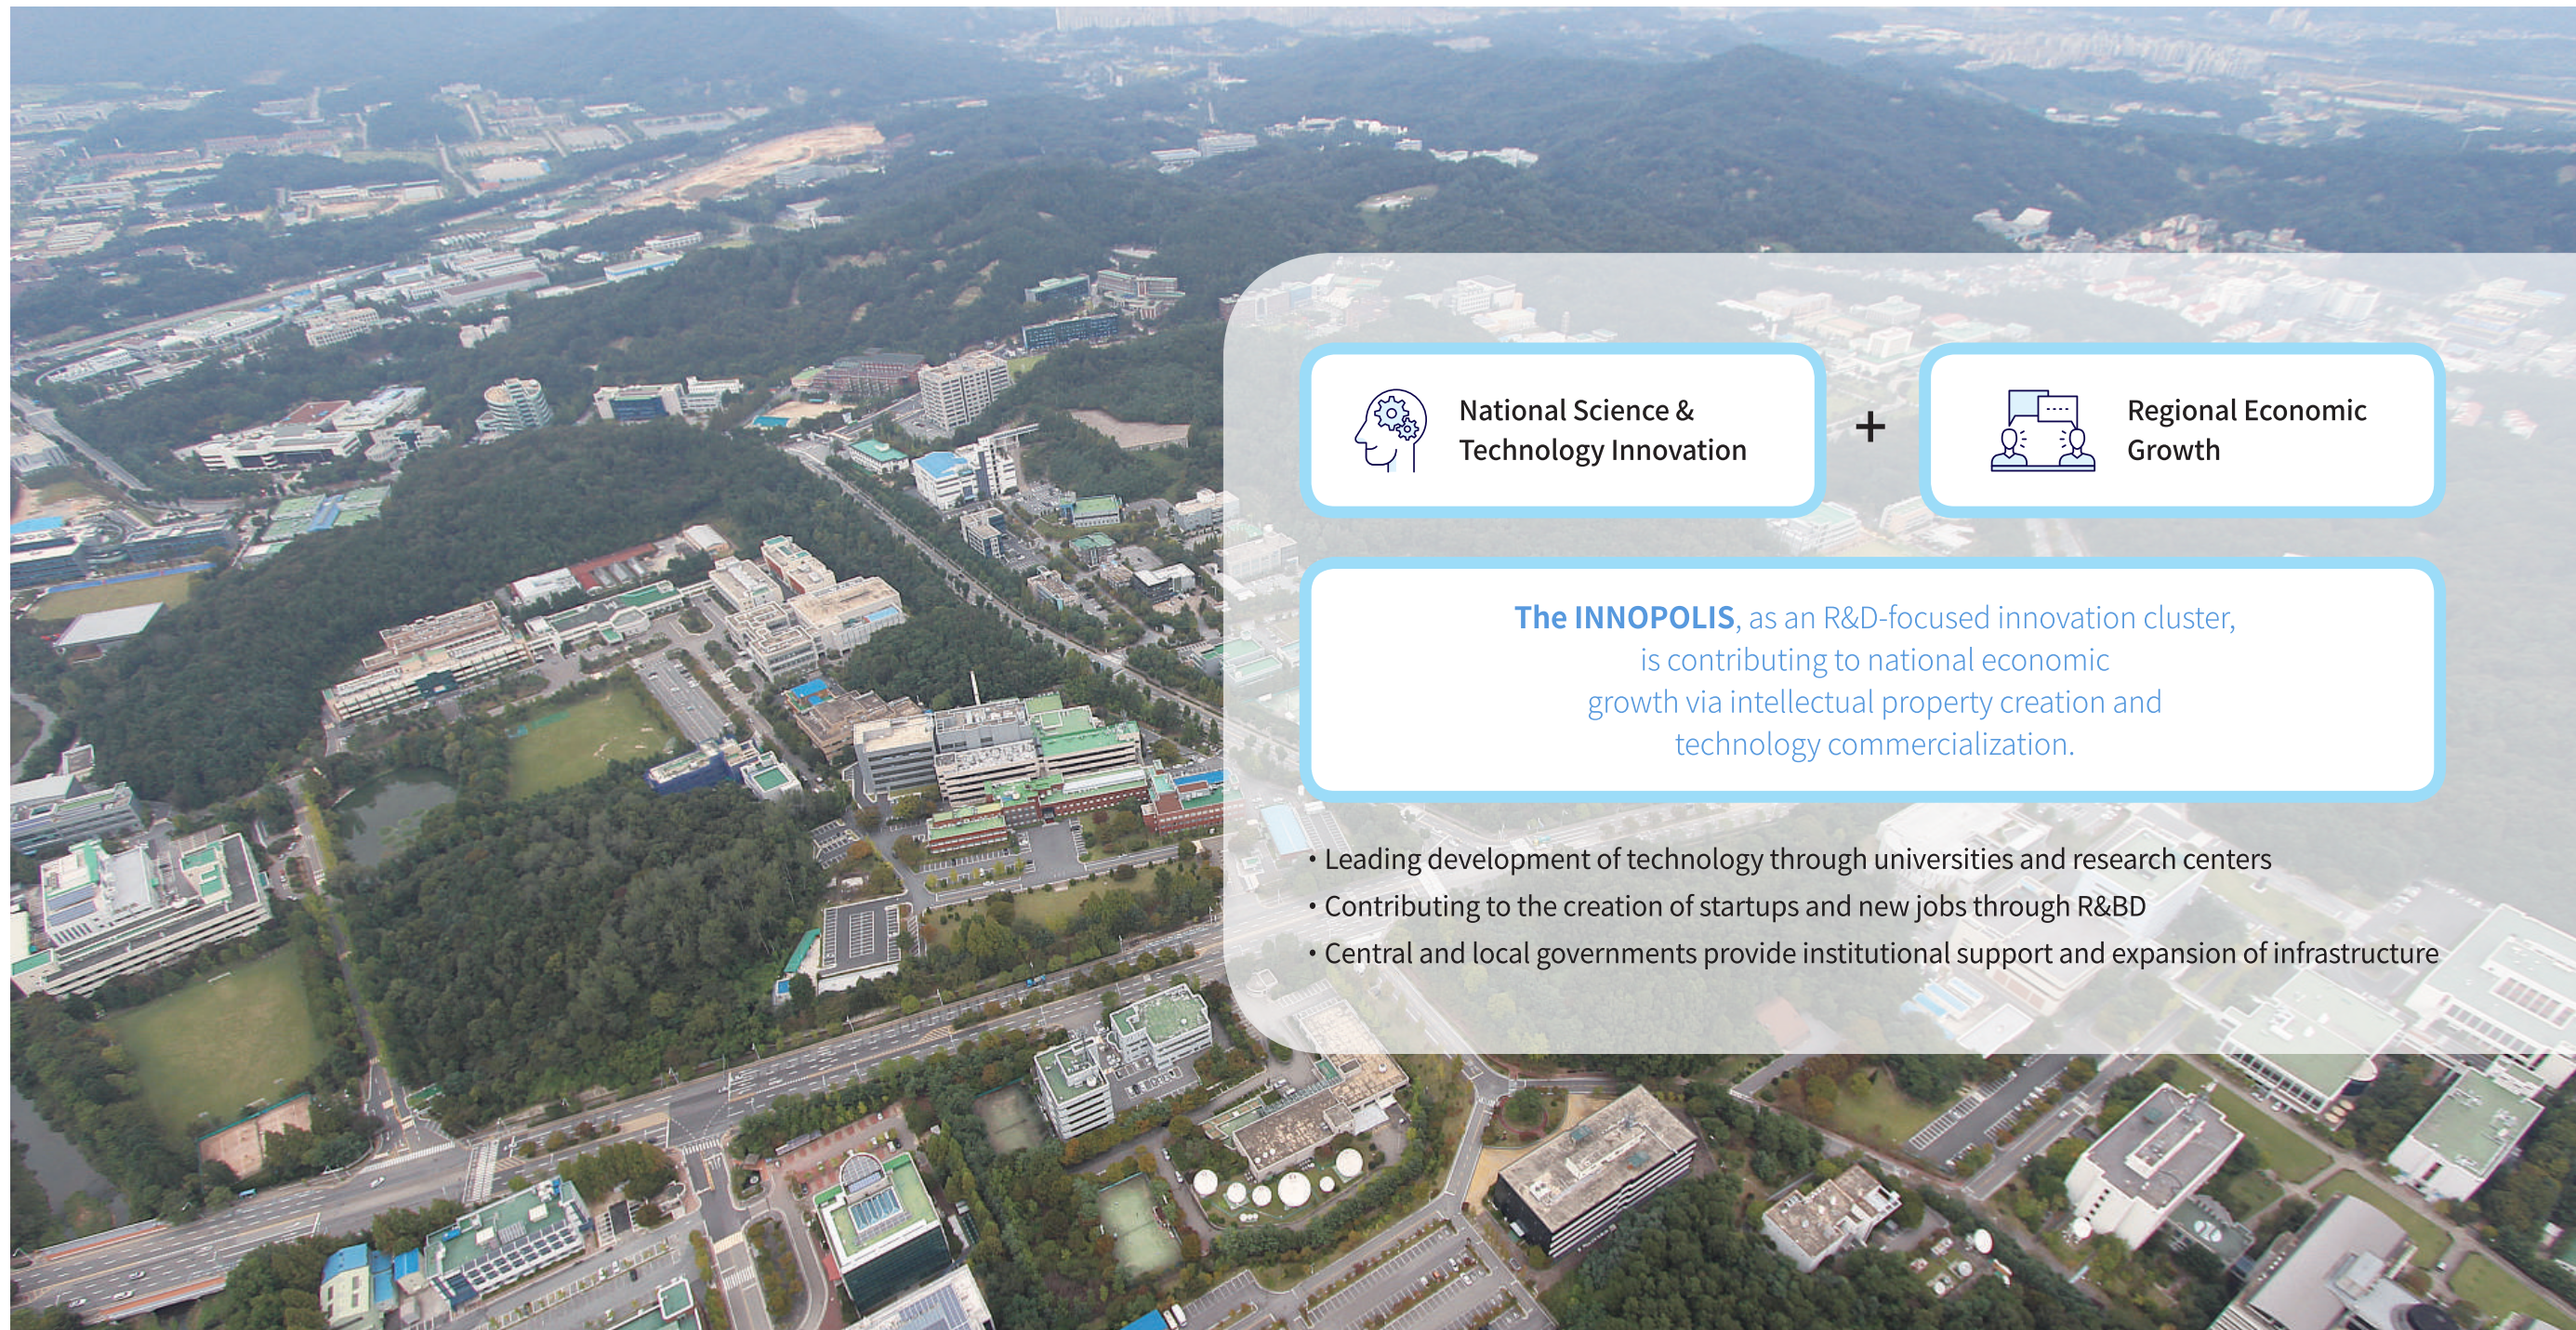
National Science & Technology Innovation

+

Regional Economic Growth

The INNOPOLIS, as an R&D-focused innovation cluster, is contributing to national economic growth via intellectual property creation and technology commercialization.

• Leading development of technology through universities and research centers
• Contributing to the creation of startups and new jobs through R&BD
• Central and local governments provide institutional support and expansion of infrastructure